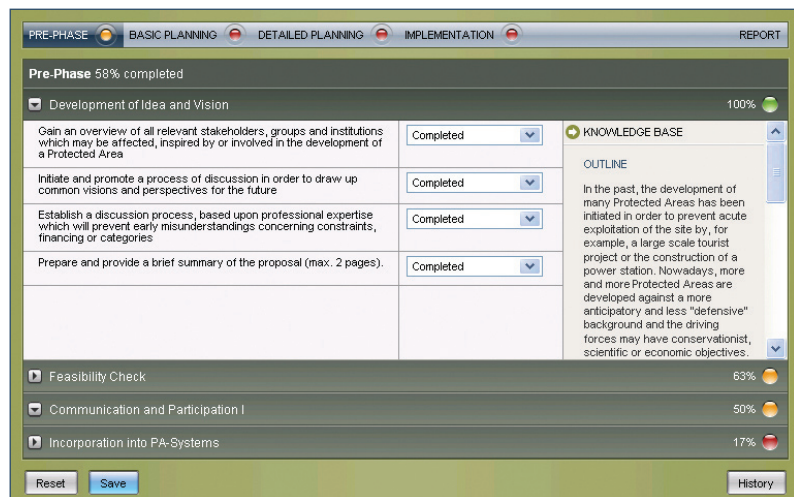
PRE-PHASE BASIC PLANNING DETAILED PLANNING IMPLEMENTATION REPORT

Pre-Phase 58% completed

Development of Idea and Vision 100%

| | | |
|---|---|---|
| Gain an overview of all relevant stakeholders, groups and institutions which may be affected, inspired by or involved in the development of a Protected Area | Completed | |
| Initiate and promote a process of discussion in order to draw up common visions and perspectives for the future | Completed | |
| Establish a discussion process, based upon professional expertise which will prevent early misunderstandings concerning constraints, financing or categories | Completed | |
| Prepare and provide a brief summary of the proposal (max. 2 pages). | Completed | |

KNOWLEDGE BASE

OUTLINE

In the past, the development of many Protected Areas has been initiated in order to prevent acute exploitation of the site by, for example, a large scale tourist project or the construction of a power station. Nowadays, more and more Protected Areas are developed against a more anticipatory and less "defensive" background and the driving forces may have conservationist, scientific or economic objectives.

Feasibility Check 63%

Communication and Participation I 50%

Incorporation into PA-Systems 17%

Reset Save History